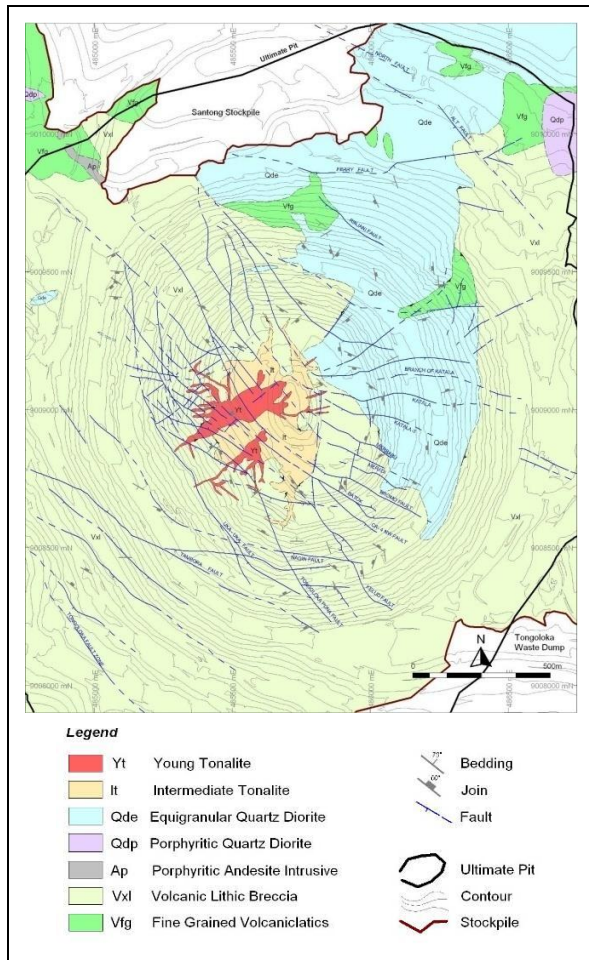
Ultimate Pit
Santong Stockpile
Qdp
Vxl
Vfg
Ap
Vfg
Qde
Qde
Vfg
Qdp
Vfg
Vxl
Vxl
Qde
Vfg
Yt
It
Yt
Qde
Vxl
Vxl
Tongoloka Waste Dump
N
0
500m
9010000 mN
9009500 mN
9009000 mN
9008500 mN
9008000 mN

Legend

Yt Young Tonalite
It Intermediate Tonalite
Qde Equigranular Quartz Diorite
Qdp Porphyritic Quartz Diorite
Ap Porphyritic Andesite Intrusive
Vxl Volcanic Lithic Breccia
Vfg Fine Grained Volcaniclatics

Bedding
Join
Fault
Ultimate Pit
Contour
Stockpile